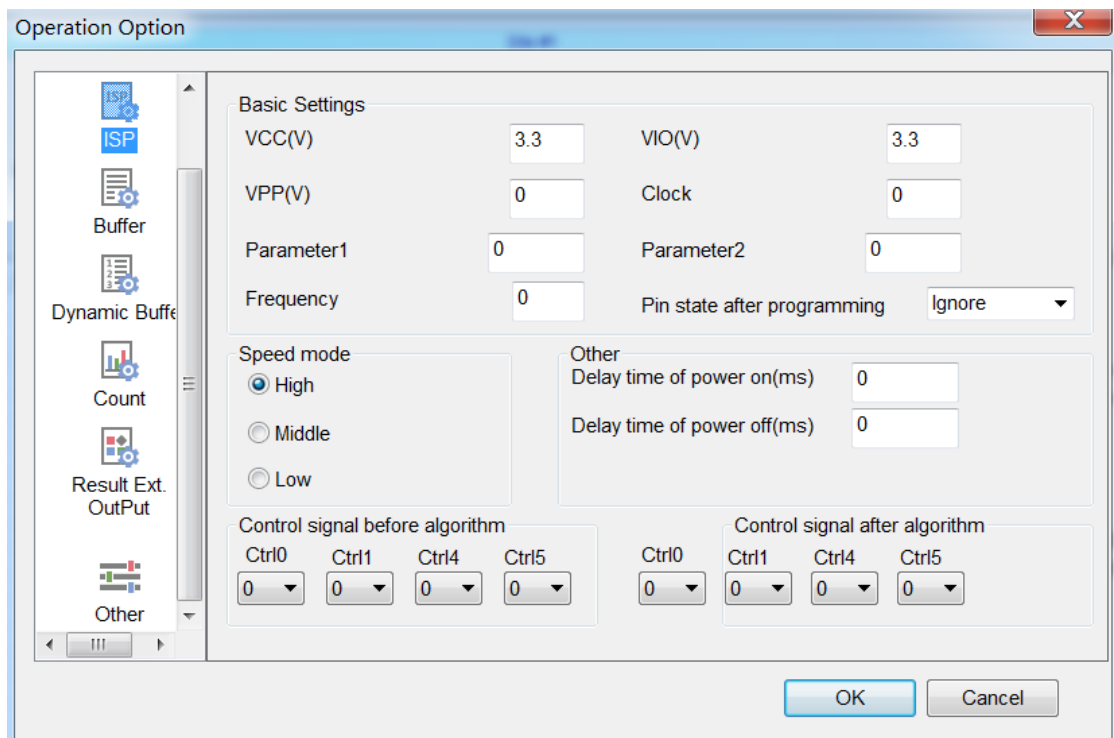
Operation Option

ISP

Buffer

Dynamic Buffe

Count

Result Ext. OutPut

Other

Basic Settings

VCC(V) 3.3
VIO(V) 3.3
VPP(V) 0
Clock 0
Parameter1 0
Parameter2 0
Frequency 0
Pin state after programming Ignore

Speed mode
High
Middle
Low

Other
Delay time of power on(ms) 0
Delay time of power off(ms) 0

Control signal before algorithm
Ctrl0 0
Ctrl1 0
Ctrl4 0
Ctrl5 0

Control signal after algorithm
Ctrl0 0
Ctrl1 0
Ctrl4 0
Ctrl5 0

OK
Cancel